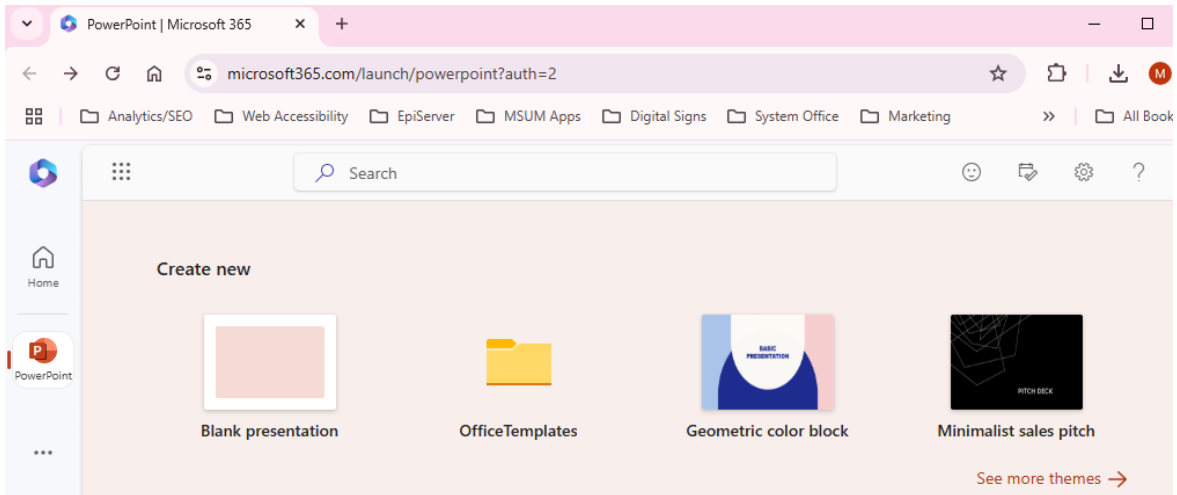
PowerPoint | Microsoft 365

microsoft365.com/launch/powerpoint?auth=2

M

Analytics/SEO Web Accessibility EpiServer MSUM Apps Digital Signs System Office Marketing » All Book

Search

Home

P

PowerPoint

...

Create new

Blank presentation

OfficeTemplates

BASIC PRESENTATION

Geometric color block

PITCH DECK

Minimalist sales pitch

See more themes →